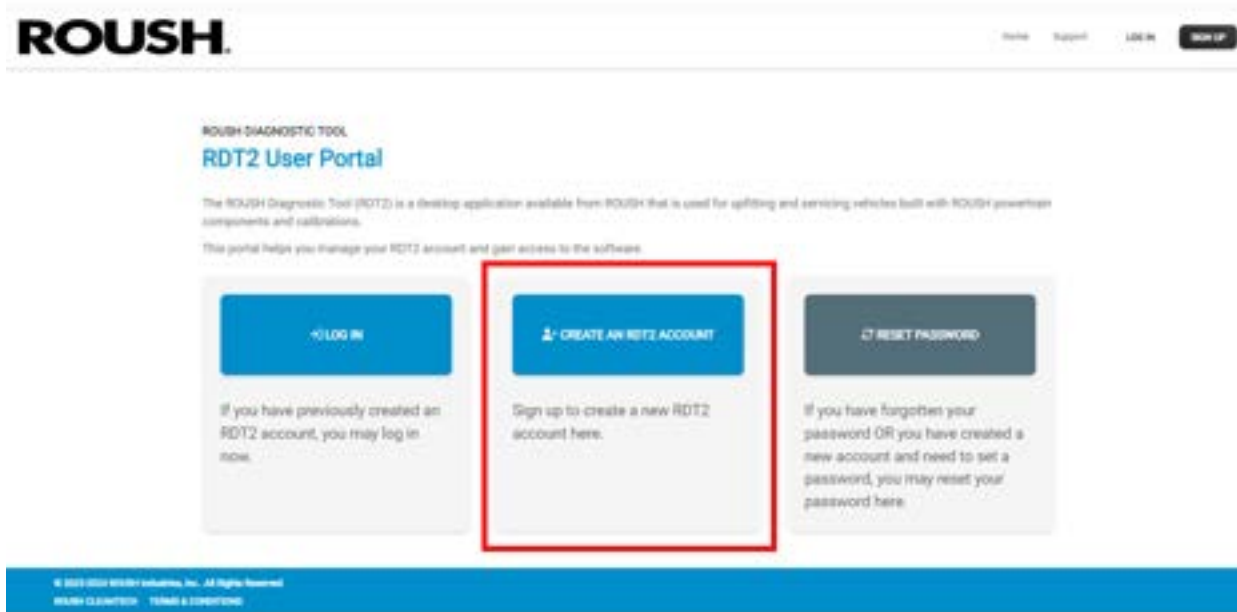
ROUSH.

Home Support LOG IN SIGN UP

ROUSH DIAGNOSTIC TOOL

RDT2 User Portal

The ROUSH Diagnostic Tool (RDT2) is a desktop application available from ROUSH that is used for upfitting and servicing vehicles built with ROUSH powertrain components and calibrations.

This portal helps you manage your RDT2 account and gain access to the software.

LOG IN

If you have previously created an RDT2 account, you may log in now.

CREATE AN RDT2 ACCOUNT

Sign up to create a new RDT2 account here.

RESET PASSWORD

If you have forgotten your password OR you have created a new account and need to set a password, you may reset your password here.

© 2023-2024 ROUSH Industries, Inc. All Rights Reserved

ROUSH CLEANTECH TERMS & CONDITIONS